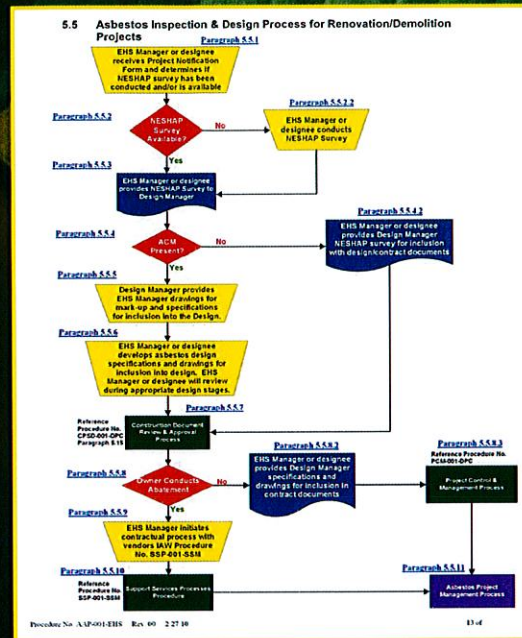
5.5 Asbestos Inspection & Design Process for Renovation/Demolition Projects

Paragraph 5.5.1

EHS Manager or designee receives Project Notification Form and determines if NESHAP survey has been conducted and/or is available

Paragraph 5.5.2

NESHAP Survey Available?

No

Paragraph 5.5.2.2

EHS Manager or designee conducts NESHAP Survey

Yes

Paragraph 5.5.3

EHS Manager or designee provides NESHAP Survey to Design Manager

Paragraph 5.5.4

ACM Present?

No

Paragraph 5.5.4.2

EHS Manager or designee provides Design Manager NESHAP survey for inclusion with design/contract documents

Yes

Paragraph 5.5.5

Design Manager provides EHS Manager drawings for mark-up and specifications for inclusion into the Design.

Paragraph 5.5.6

EHS Manager or designee develops asbestos design specifications and drawings for inclusion into design. EHS Manager or designee will review during appropriate design stages.

Paragraph 5.5.7

Reference Procedure No. CPSD-001-DPC Paragraph 5.15

Construction Document Review & Approval Process

Paragraph 5.5.8

Owner Conducts Abatement

No

Paragraph 5.5.8.2

EHS Manager or designee provides Design Manager specifications and drawings for inclusion in contract documents

Paragraph 5.5.8.3

Reference Procedure No. PCM-001-DPC

Project Control & Management Process

Yes

Paragraph 5.5.9

EHS Manager initiates contractual process with vendors IAW Procedure No. SSP-001-SSM

Paragraph 5.5.10

Reference Procedure No. SSP-001-SSM

Support Services Processes Procedure

Paragraph 5.5.11

Asbestos Project Management Process

Procedure No. AAP-001-EHS Rev. 00 2 27 10

13 of